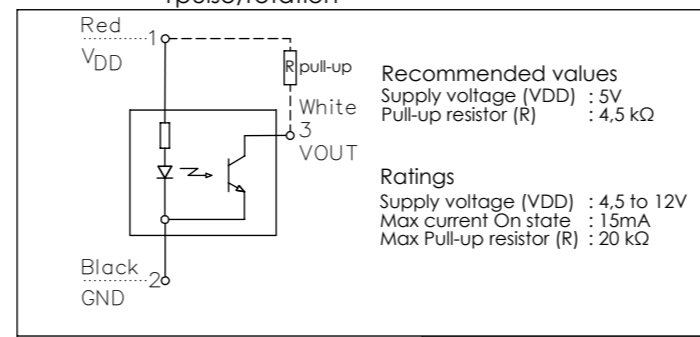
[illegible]

Red
$V_{DD}$
1

R pull-up

White
3
VOUT

Black
2
GND

Recommended values
Supply voltage (VDD) : 5V
Pull-up resistor (R) : 4,5 kΩ

Ratings
Supply voltage (VDD) : 4,5 to 12V
Max current On state : 15mA
Max Pull-up resistor (R) : 20 kΩ